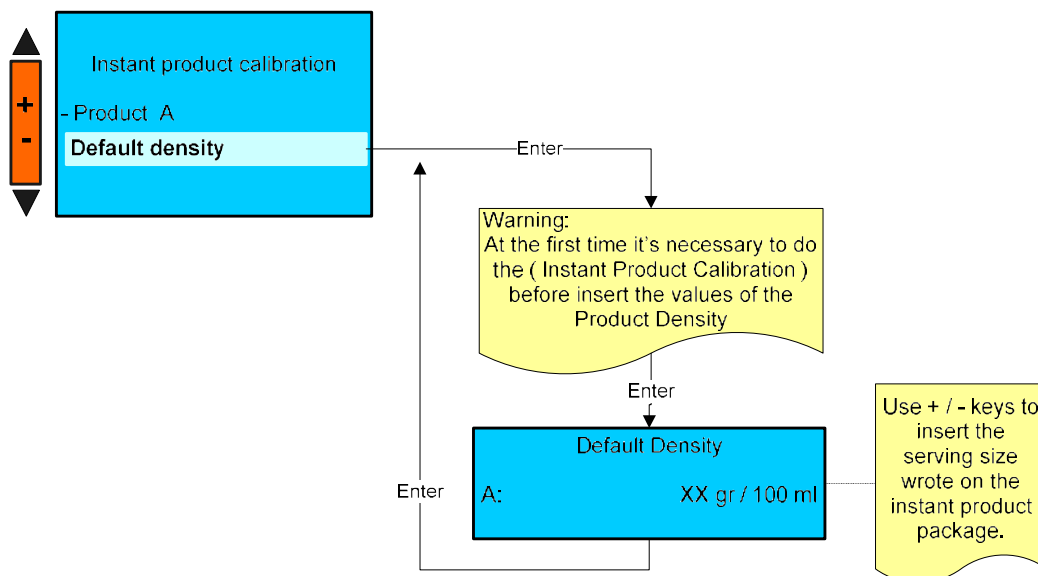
+
-

Instant product calibration

- Product A

Default density

Enter

Warning:
At the first time it's necessary to do the ( Instant Product Calibration ) before insert the values of the Product Density

Enter

Default Density

A: XX gr / 100 ml

Enter

Use + / - keys to insert the serving size wrote on the instant product package.